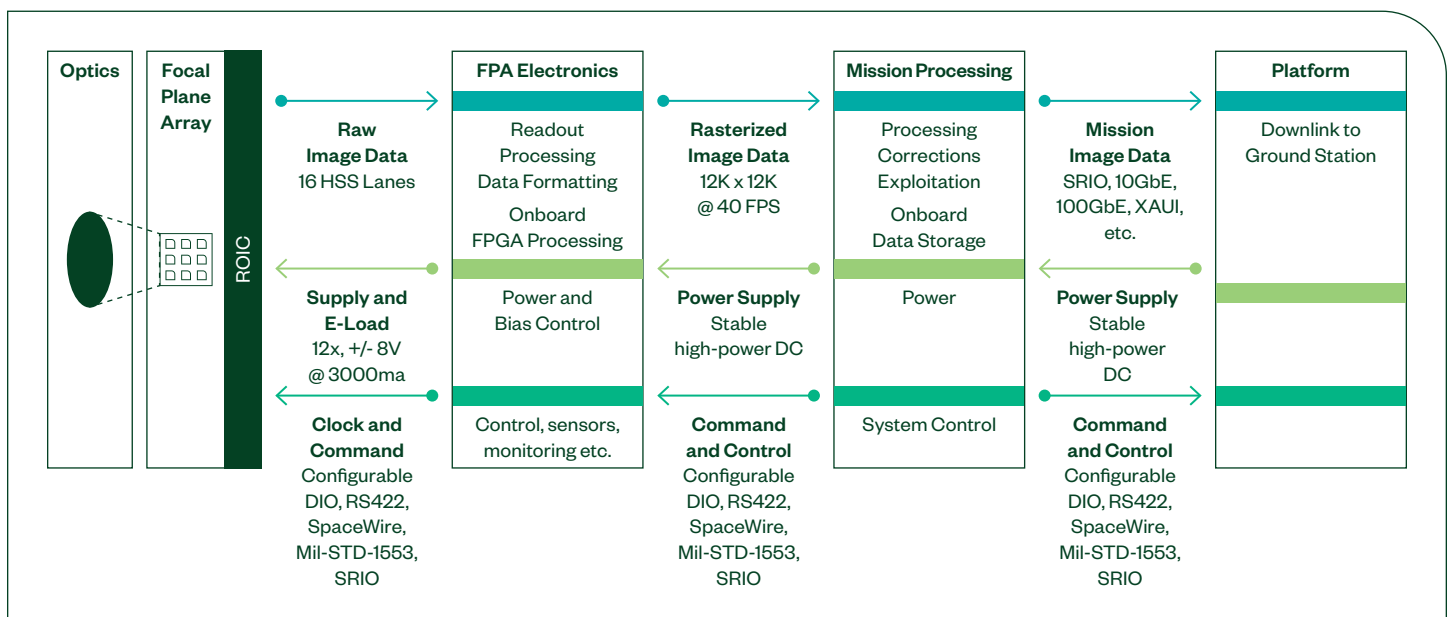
Optics

Focal Plane Array

ROIC

Raw Image Data
16 HSS Lanes

Supply and E-Load
12x, +/- 8V @ 3000ma

Clock and Command
Configurable DIO, RS422, SpaceWire, Mil-STD-1553, SRIO

FPA Electronics

Readout Processing Data Formatting
Onboard FPGA Processing

Power and Bias Control

Control, sensors, monitoring etc.

Rasterized Image Data
12K x 12K @ 40 FPS

Power Supply
Stable high-power DC

Command and Control
Configurable DIO, RS422, SpaceWire, Mil-STD-1553, SRIO

Mission Processing

Processing Corrections Exploitation
Onboard Data Storage

Power

System Control

Mission Image Data
SRIO, 10GbE, 100GbE, XAUI, etc.

Power Supply
Stable high-power DC

Command and Control
Configurable DIO, RS422, SpaceWire, Mil-STD-1553, SRIO

Platform

Downlink to Ground Station